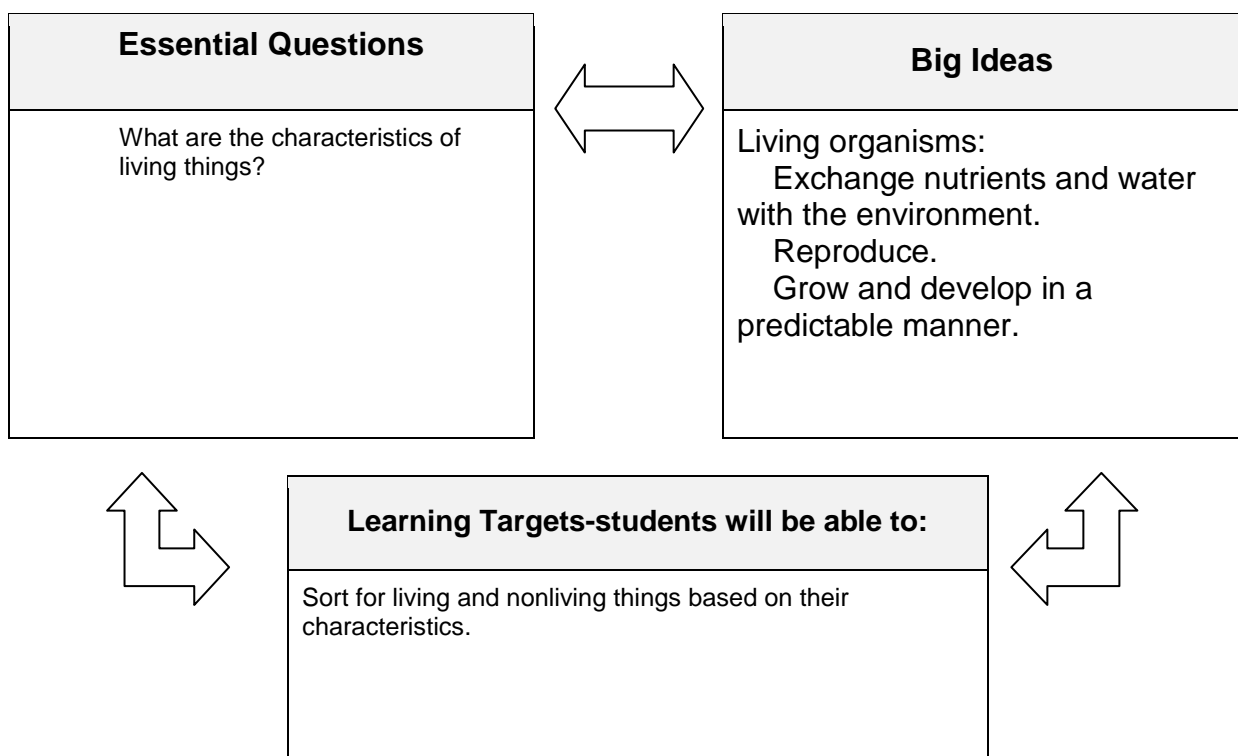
Essential Questions

What are the characteristics of living things?

Big Ideas

Living organisms:
Exchange nutrients and water with the environment.
Reproduce.
Grow and develop in a predictable manner.

Learning Targets-students will be able to:

Sort for living and nonliving things based on their characteristics.